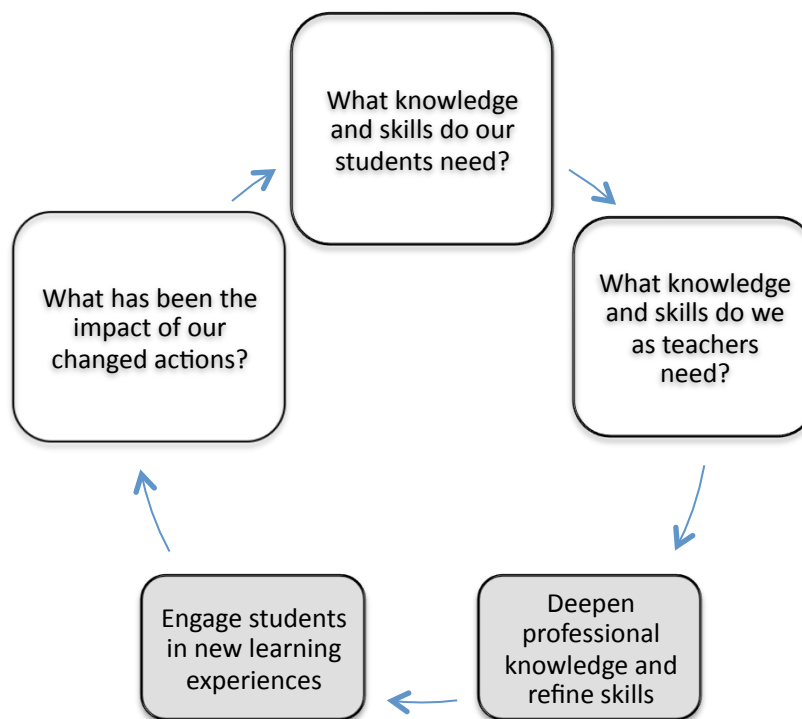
What knowledge and skills do our students need?

What knowledge and skills do we as teachers need?

Deepen professional knowledge and refine skills

Engage students in new learning experiences

What has been the impact of our changed actions?